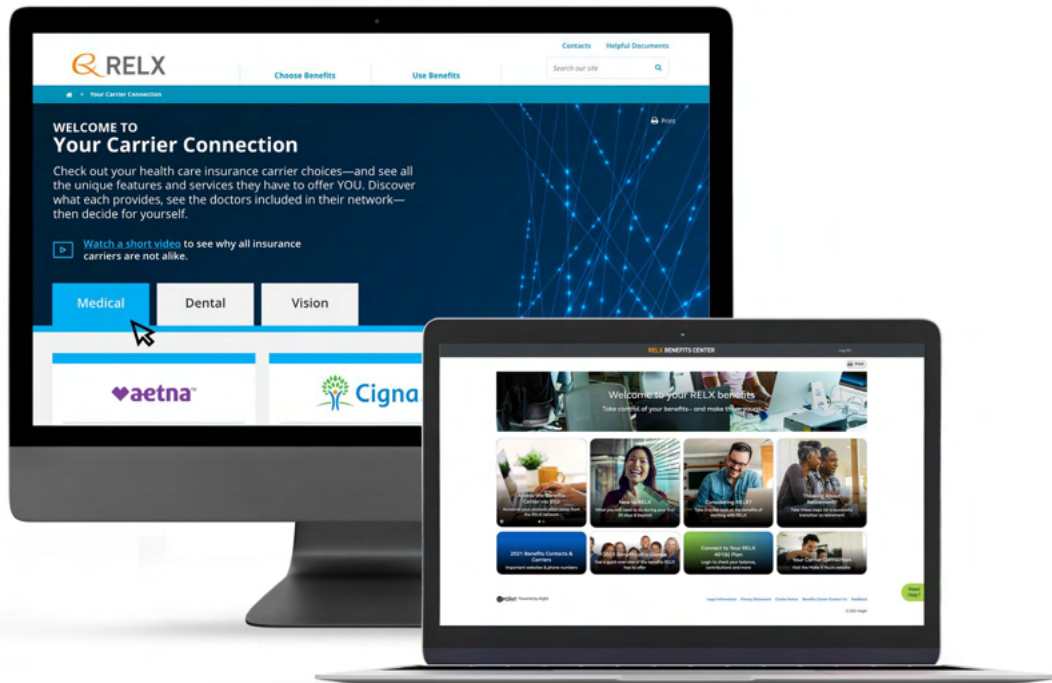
RELX

Contacts Helpful Documents

Choose Benefits Use Benefits

Search our site

Your Carrier Connection

Print

WELCOME TO
Your Carrier Connection

Check out your health care insurance carrier choices—and see all the unique features and services they have to offer YOU. Discover what each provides, see the doctors included in their network—then decide for yourself.

Watch a short video to see why all insurance carriers are not alike.

Medical Dental Vision

aetna

Cigna

RELX BENEFITS CENTER

Welcome to your RELX benefits
Take control of your benefits—and make them yours

New to RELX

Considering RELX?

2021 Benefits Contacts & Carriers

Connect to Your RELX 401(k) Plan

Your Carrier Connection

Need Help?

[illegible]